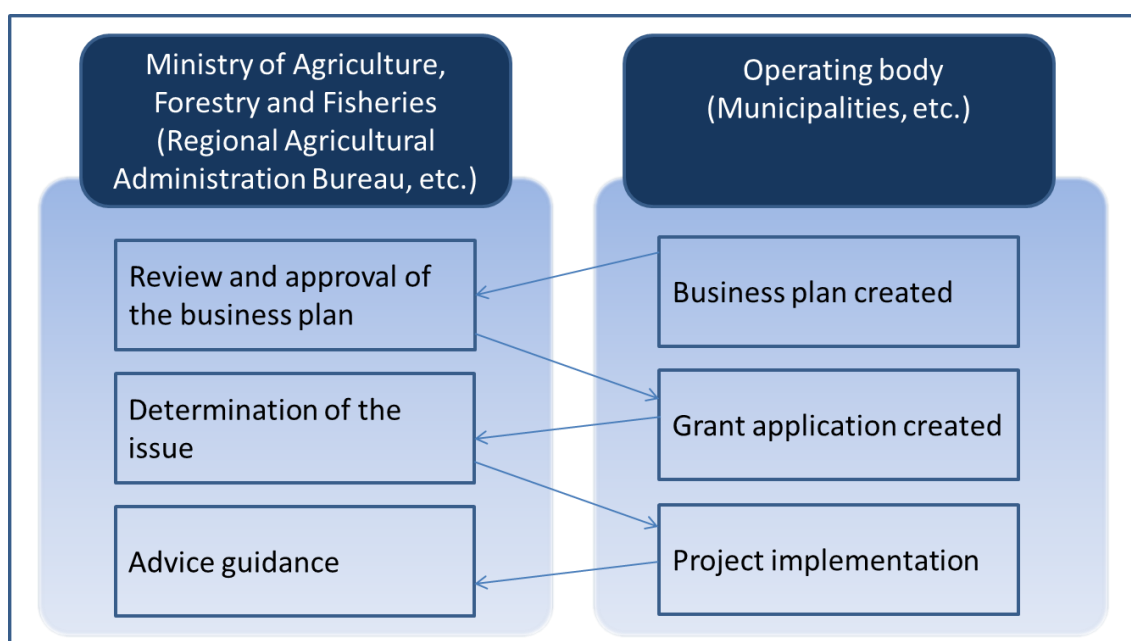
Ministry of Agriculture, Forestry and Fisheries (Regional Agricultural Administration Bureau, etc.)

Review and approval of the business plan

Determination of the issue

Advice guidance

Operating body (Municipalities, etc.)

Business plan created

Grant application created

Project implementation